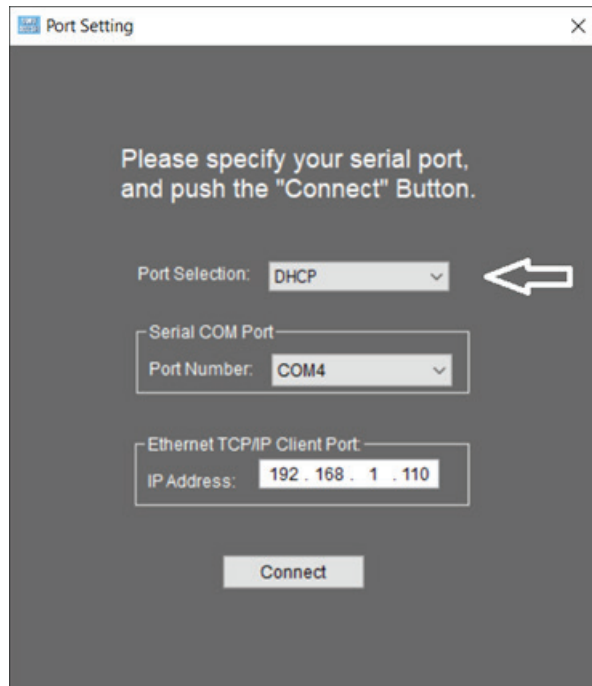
Port Setting

×

Please specify your serial port, and push the "Connect" Button.

Port Selection: DHCP

Serial COM Port

Port Number: COM4

Ethernet TCP/IP Client Port

IP Address: 192 . 168 . 1 . 110

Connect